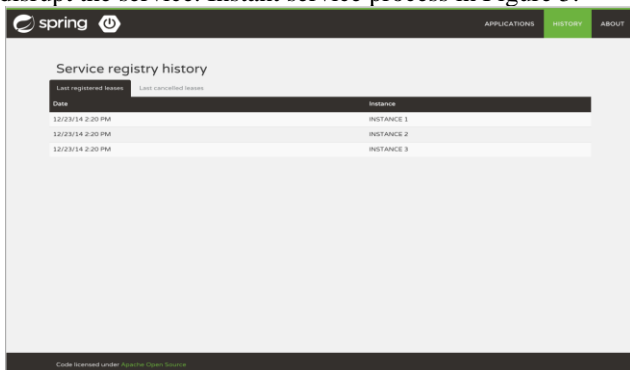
disrupt the service. Instant service process in Figure 3.

spring

APPLICATIONS HISTORY ABOUT

Service registry history

Last registered leases Last cancelled leases

| Date | Instance |
|---|---|
| 12/23/14 2:20 PM | INSTANCE 1 |
| 12/23/14 2:20 PM | INSTANCE 2 |
| 12/23/14 2:20 PM | INSTANCE 3 |

Code licensed under Apache Open Source